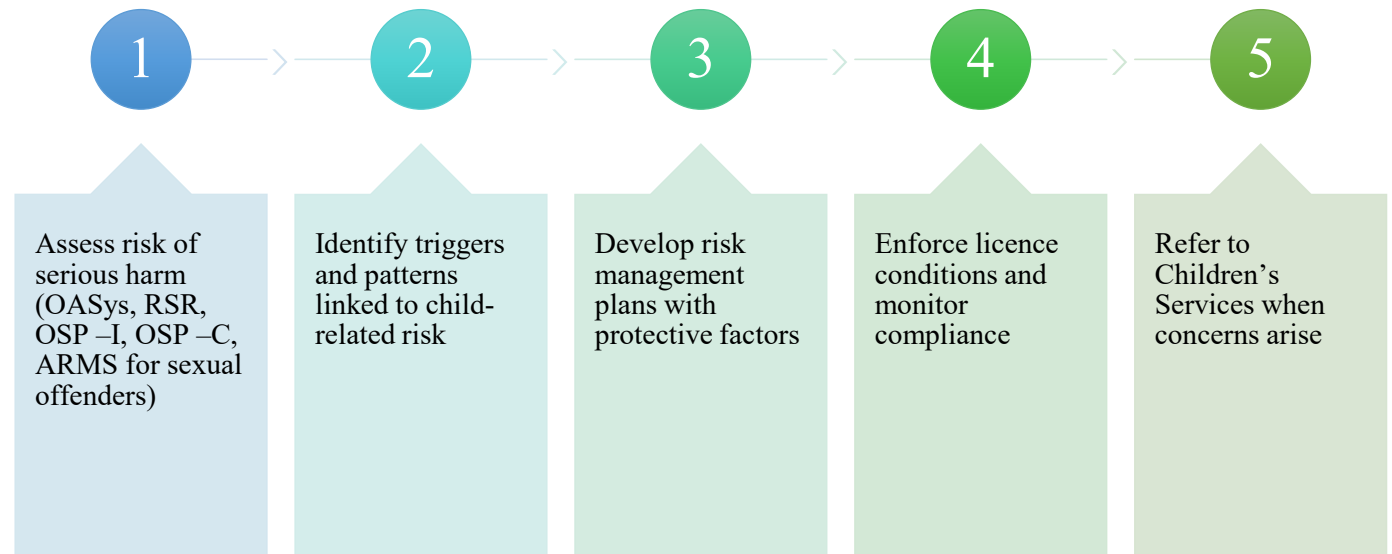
1

Assess risk of serious harm (OASys, RSR, OSP –I, OSP –C, ARMS for sexual offenders)

2

Identify triggers and patterns linked to child-related risk

3

Develop risk management plans with protective factors

4

Enforce licence conditions and monitor compliance

5

Refer to Children's Services when concerns arise